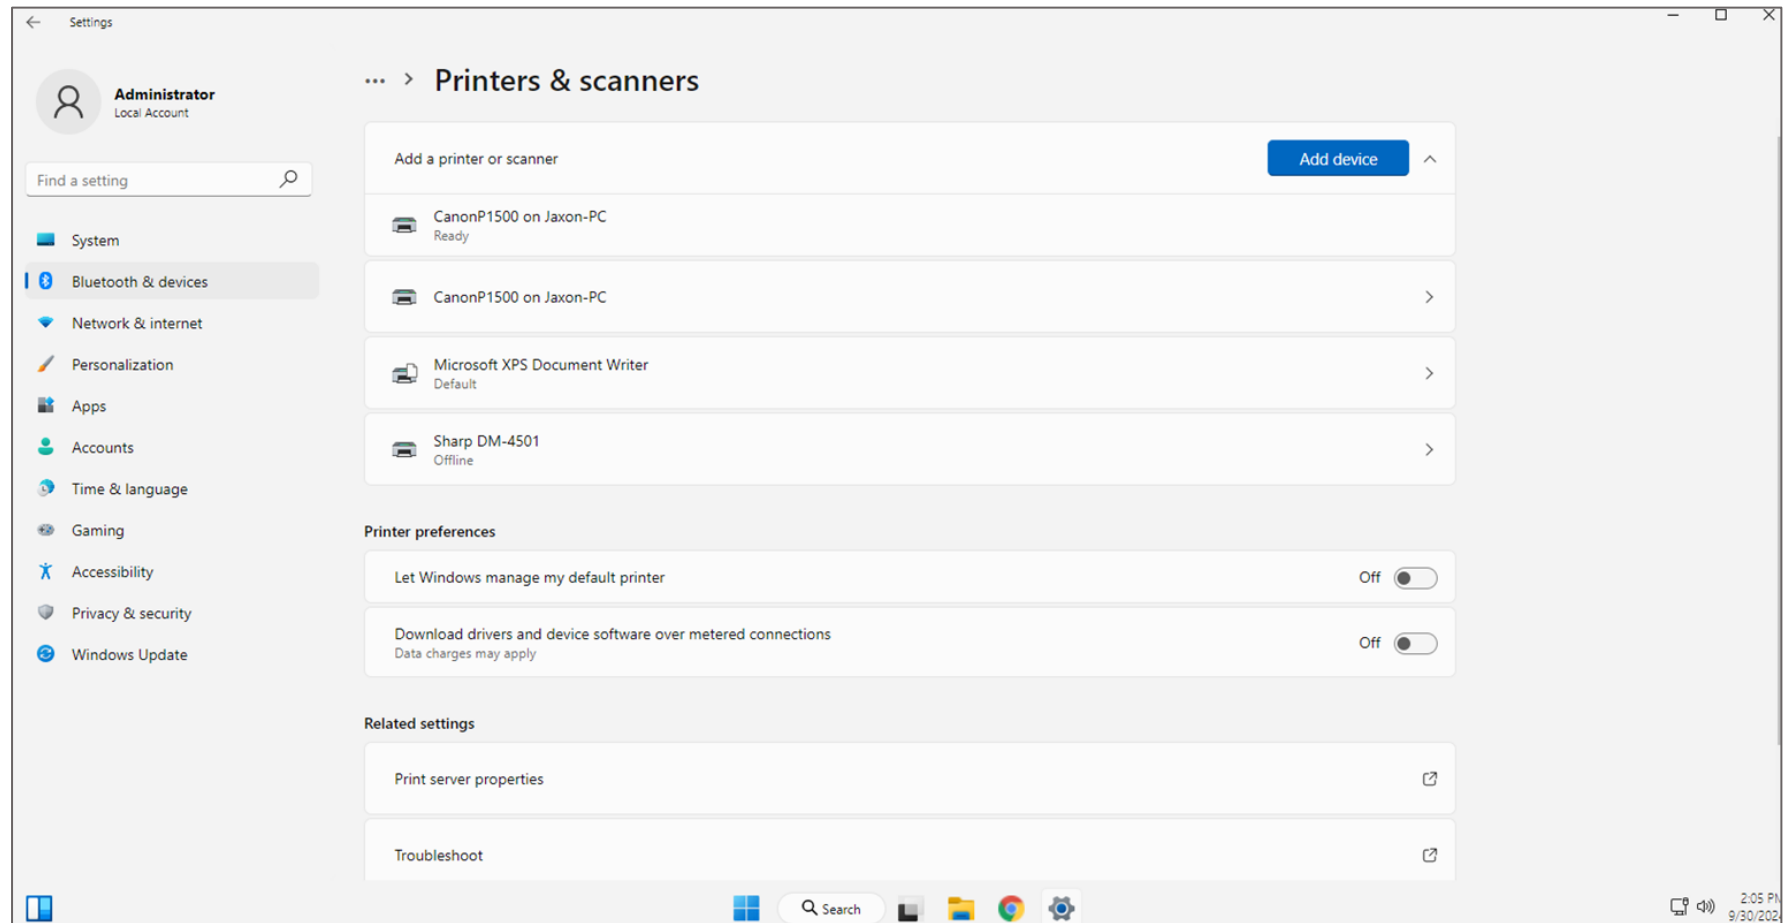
Settings

Administrator
Local Account

Find a setting

System
Bluetooth & devices
Network & internet
Personalization
Apps
Accounts
Time & language
Gaming
Accessibility
Privacy & security
Windows Update

... > Printers & scanners

Add a printer or scanner
Add device

CanonP1500 on Jaxon-PC
Ready

CanonP1500 on Jaxon-PC

Microsoft XPS Document Writer
Default

Sharp DM-4501
Offline

Printer preferences

Let Windows manage my default printer
Off

Download drivers and device software over metered connections
Data charges may apply
Off

Related settings

Print server properties

Troubleshoot

Search

2:05 P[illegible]
9/30/202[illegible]